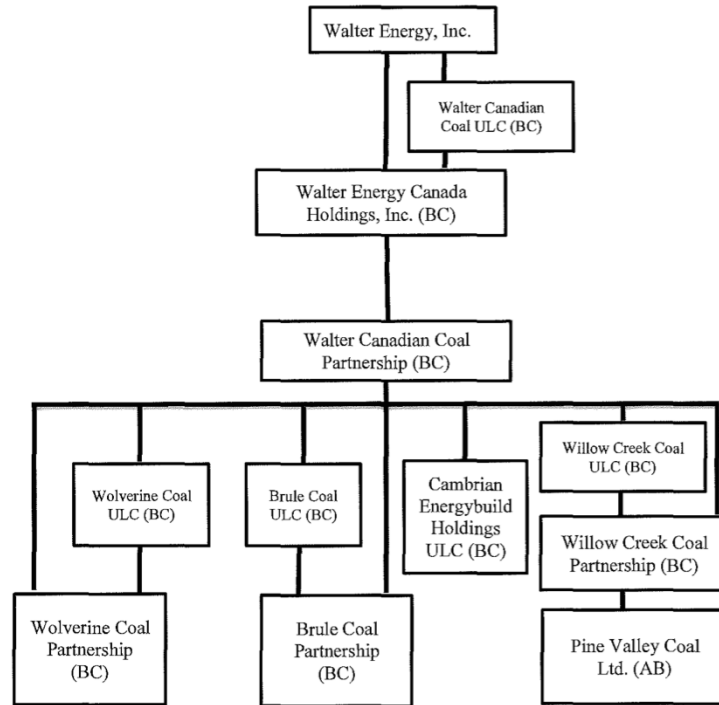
Walter Energy, Inc.

Walter Canadian Coal ULC (BC)

Walter Energy Canada Holdings, Inc. (BC)

Walter Canadian Coal Partnership (BC)

Wolverine Coal ULC (BC)

Brule Coal ULC (BC)

Cambrian Energybuild Holdings ULC (BC)

Willow Creek Coal ULC (BC)

Willow Creek Coal Partnership (BC)

Wolverine Coal Partnership (BC)

Brule Coal Partnership (BC)

Pine Valley Coal Ltd. (AB)